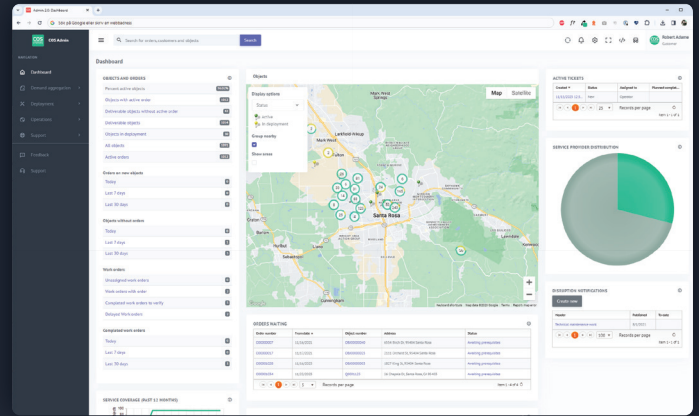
Admin 2.0 Dashboard

Søk på Google eller skriv en nettadresse

COS Admin

NAVIGATION

Dashboard

Demand aggregation

Deployments

Operations

Support

Feedback

Support

Search for orders, customers and objects

Search

Robert Adams
Operator

Dashboard

OBJECTS AND ORDERS

Recent active objects

Objects with active order

Deliverable objects without active order

Deliverable objects

Objects in deployment

All objects

Active orders

Orders on new objects

Today

Last 7 days

Last 30 days

Objects without orders

Today

Last 7 days

Last 30 days

Work orders

Unassigned work orders

Work orders with order

Completed work orders to verify

Delayed Workorders

Completed work orders

Today

Last 7 days

Last 30 days

SERVICE COVERAGE (LAST 12 MONTH)

Objects

Display options

Status

Active

In deployment

Group nearby

Show areas

Map

Satellite

Larkfield-Wikiup

Mark West

Santa Rosa

Sebastopol

Rohnert Park

ORDERS WAITING

Order number

From date

Object number

Address

Status

Awaiting prerequisites

Records per page

ACTIVE TICKETS

Created

Status

Assigned to

Planned complet...

Records per page

SERVICE PROVIDER DISTRIBUTION

DISRUPTION NOTIFICATIONS

Create new

Header

Published

Resolve

Records per page